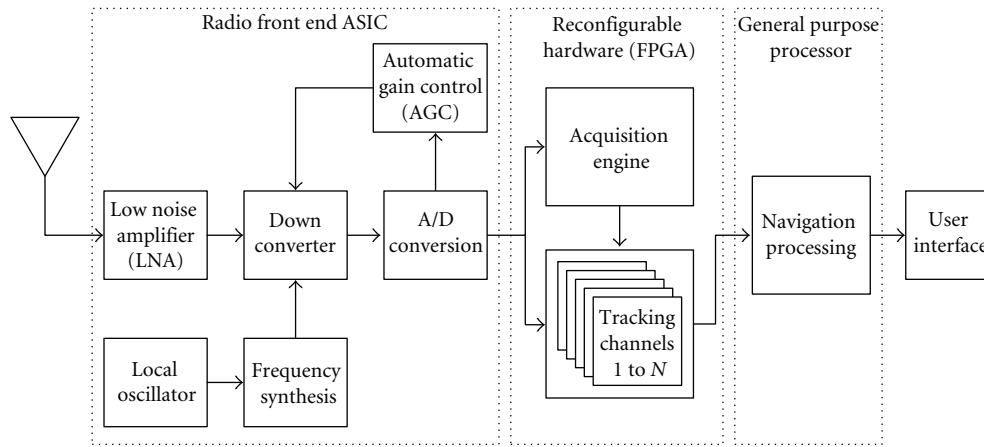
Radio front end ASIC

Reconfigurable hardware (FPGA)

General purpose processor

Automatic gain control (AGC)

Low noise amplifier (LNA)

Down converter

A/D conversion

Local oscillator

Frequency synthesis

Acquisition engine

Tracking channels 1 to $N$

Navigation processing

User interface